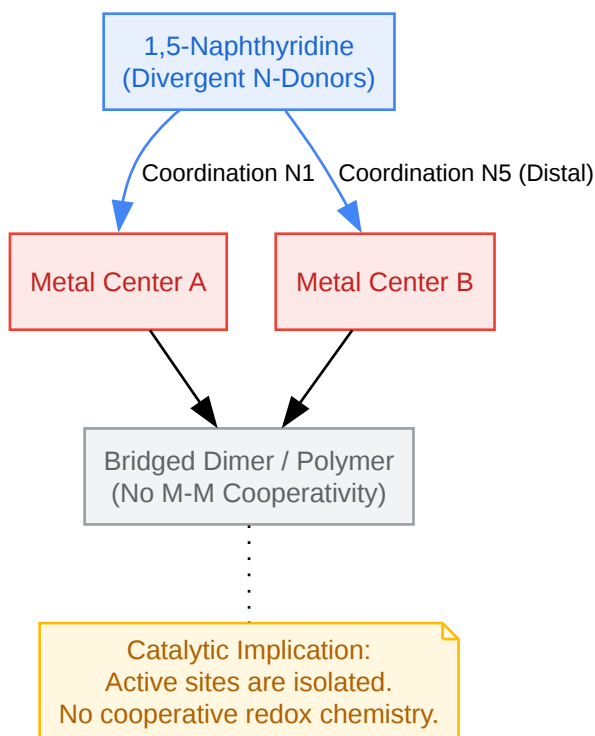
1,5-Naphthyridine
(Divergent N-Donors)

Coordination N1

Coordination N5 (Distal)

Metal Center A

Metal Center B

Bridged Dimer / Polymer
(No M-M Cooperativity)

Catalytic Implication:
Active sites are isolated.
No cooperative redox chemistry.